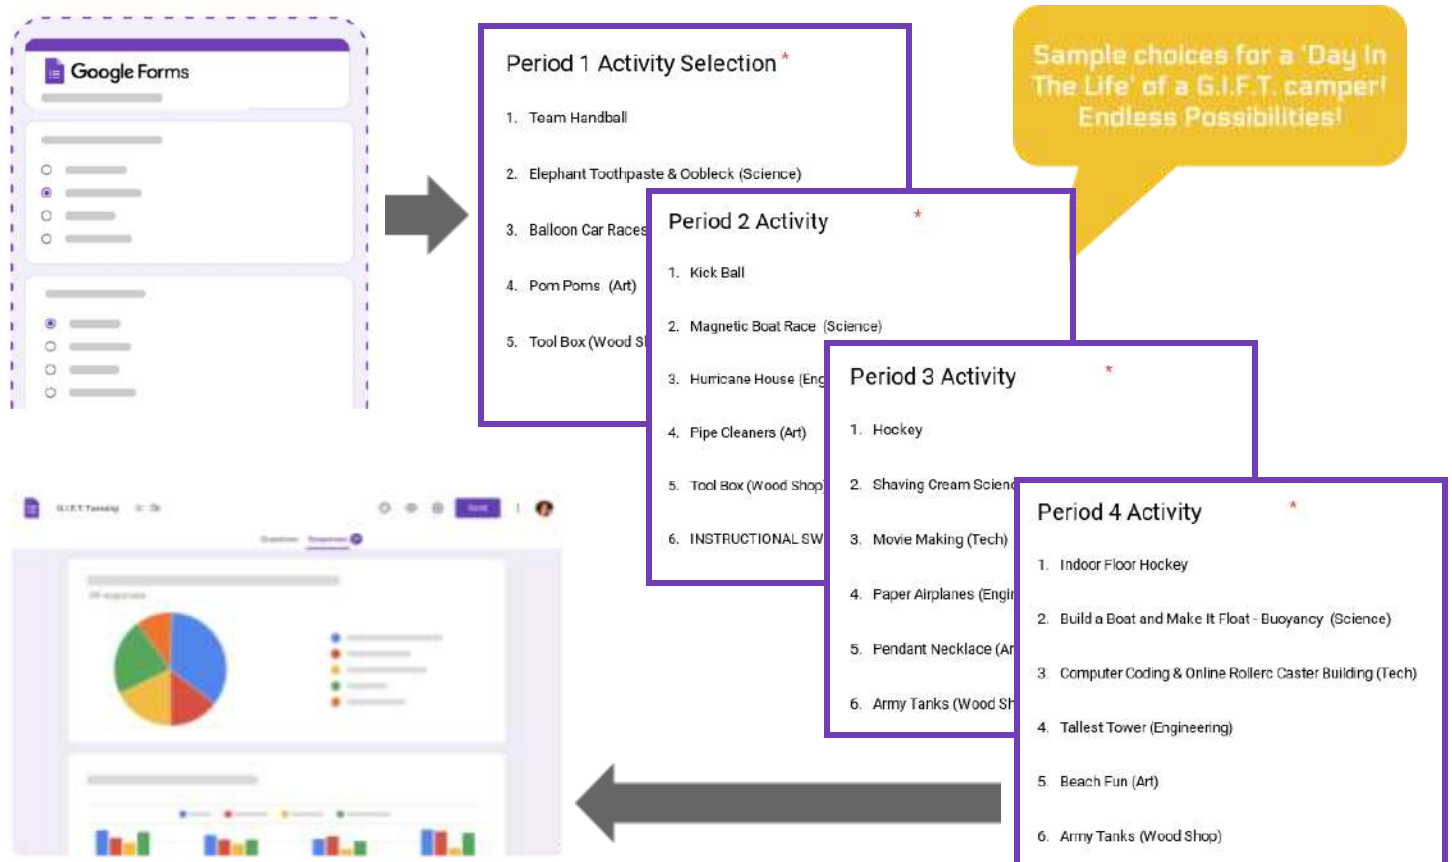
Google Forms

Period 1 Activity Selection *

1. Team Handball

2. Elephant Toothpaste & Oobleck (Science)

3. Balloon Car Races

4. Pom Poms (Art)

5. Tool Box (Wood S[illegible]

Sample choices for a 'Day In The Life' of a G.I.F.T. camper! Endless Possibilities!

Period 2 Activity *

1. Kick Ball

2. Magnetic Boat Race (Science)

3. Hurricane House (Eng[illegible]

4. Pipe Cleaners (Art)

5. Tool Box (Wood Shop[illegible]

6. INSTRUCTIONAL SW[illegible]

Period 3 Activity *

1. Hockey

2. Shaving Cream Scienc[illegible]

3. Movie Making (Tech)

4. Paper Airplanes (Engi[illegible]

5. Pendant Necklace (Ar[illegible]

6. Army Tanks (Wood Sh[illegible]

Period 4 Activity *

1. Indoor Floor Hockey

2. Build a Boat and Make It Float - Buoyancy (Science)

3. Computer Coding & Online Rollerc Caster Building (Tech)

4. Tallest Tower (Engineering)

5. Beach Fun (Art)

6. Army Tanks (Wood Shop)

G.I.F.T. Tuesday

Send

Questions Responses